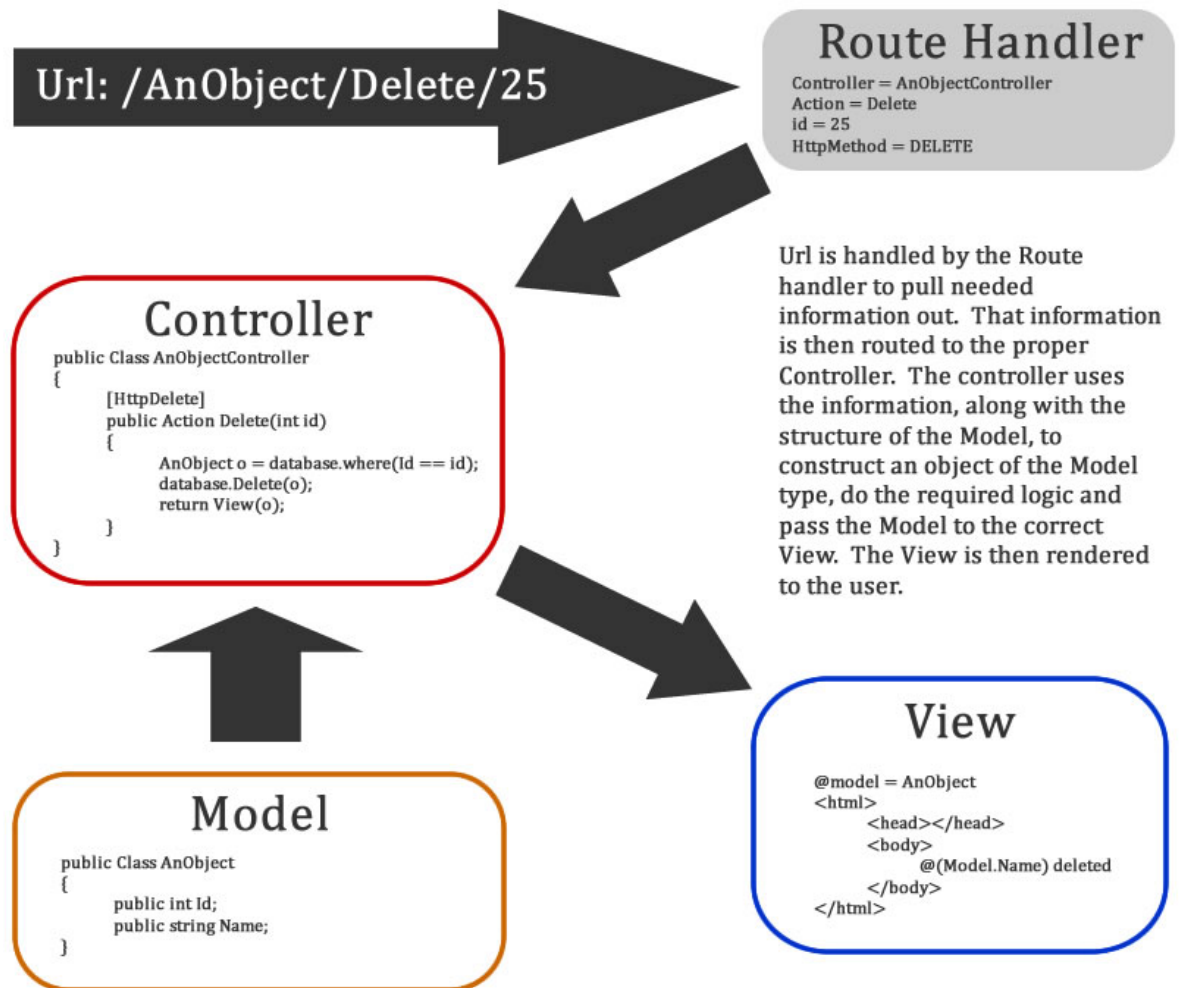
Url: /AnObject/Delete/25

Route Handler
Controller = AnObjectController
Action = Delete
id = 25
HttpMethod = DELETE

Url is handled by the Route handler to pull needed information out. That information is then routed to the proper Controller. The controller uses the information, along with the structure of the Model, to construct an object of the Model type, do the required logic and pass the Model to the correct View. The View is then rendered to the user.

Controller
public Class AnObjectController
{
[HttpDelete]
public Action Delete(int id)
{
AnObject o = database.where(Id == id);
database.Delete(o);
return View(o);
}
}

Model
public Class AnObject
{
public int Id;
public string Name;
}

View
@model = AnObject
<html>
<head></head>
<body>
@(Model.Name) deleted
</body>
</html>